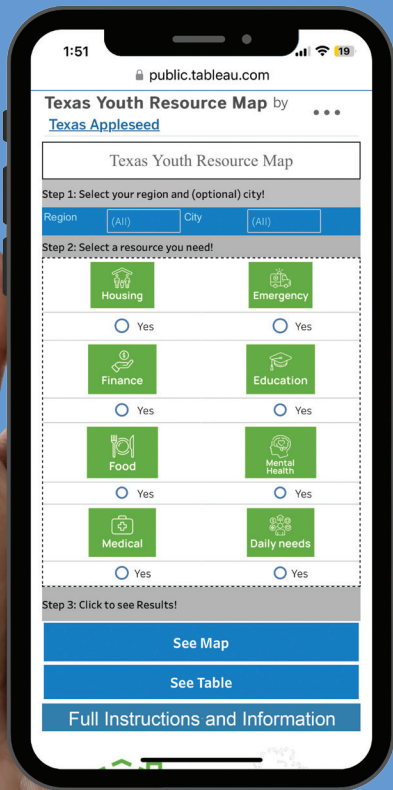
1:51

19

public.tableau.com

Texas Youth Resource Map by Texas Appleseed

•••

Texas Youth Resource Map

Step 1: Select your region and (optional) city!

Region (All) City (All)

Step 2: Select a resource you need!

Housing

Emergency

Yes

Yes

Finance

Education

Yes

Yes

Food

Mental Health

Yes

Yes

Medical

Daily needs

Yes

Yes

Step 3: Click to see Results!

See Map

See Table

Full Instructions and Information